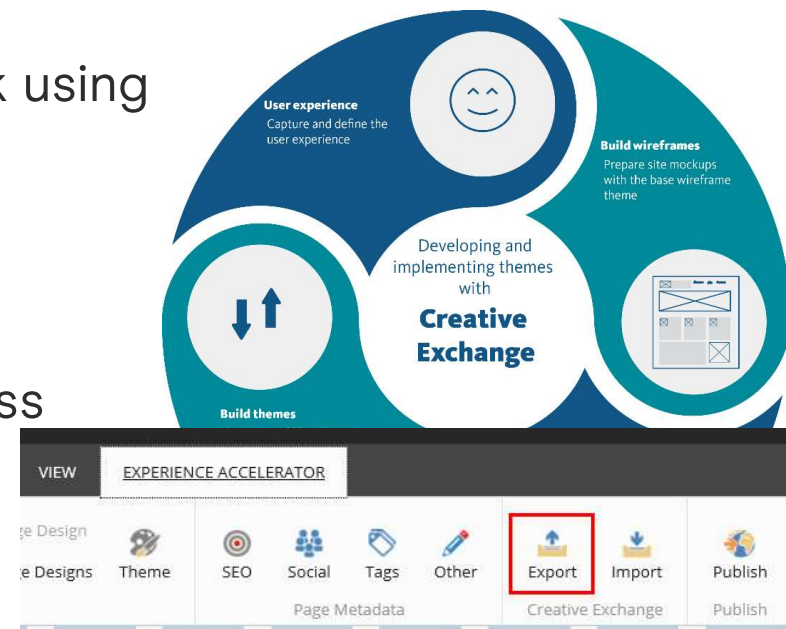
k using

ss

User experience
Capture and define the user experience

Build wireframes
Prepare site mockups with the base wireframe theme

Developing and implementing themes with
Creative Exchange

Build themes

VIEW
EXPERIENCE ACCELERATOR

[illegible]e Design
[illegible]e Designs
Theme
SEO
Social
Tags
Other
Page Metadata
Export
Import
Creative Exchange
Publish
Publish